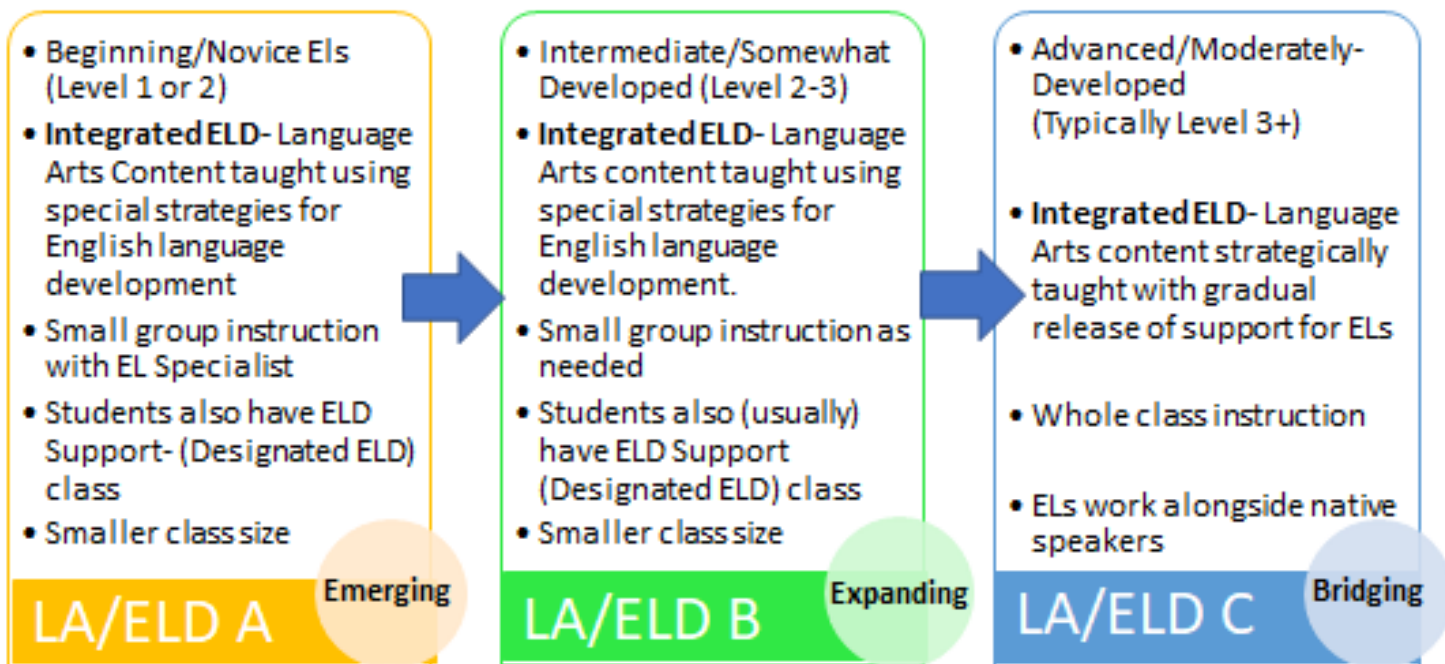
- Beginning/Novice Els (Level 1 or 2)
- **Integrated ELD**- Language Arts Content taught using special strategies for English language development
- Small group instruction with EL Specialist
- Students also have ELD Support- (Designated ELD) class
- Smaller class size

Emerging

LA/ELD A

- Intermediate/Somewhat Developed (Level 2-3)
- **Integrated ELD**- Language Arts content taught using special strategies for English language development.
- Small group instruction as needed
- Students also (usually) have ELD Support (Designated ELD) class
- Smaller class size

Expanding

LA/ELD B

- Advanced/Moderately-Developed (Typically Level 3+)
- **Integrated ELD**- Language Arts content strategically taught with gradual release of support for ELs
- Whole class instruction
- ELs work alongside native speakers

Bridging

LA/ELD C